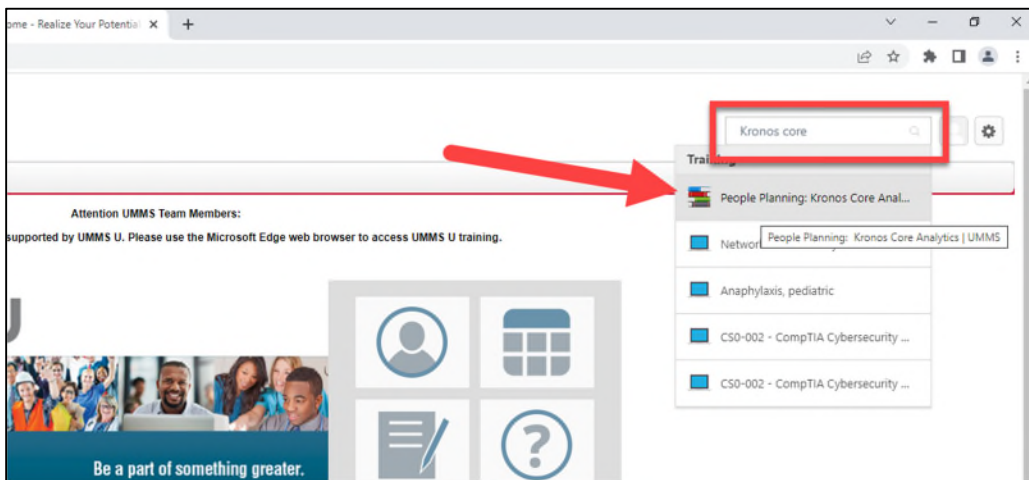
ome - Realize Your Potentia ×

Kronos core

Trai

People Planning: Kronos Core Anal...

Networ

People Planning: Kronos Core Analytics | UMMS

Anaphylaxis, pediatric

CS0-002 - CompTIA Cybersecurity ...

CS0-002 - CompTIA Cybersecurity ...

Attention UMMS Team Members:

supported by UMMS U. Please use the Microsoft Edge web browser to access UMMS U training.

U

Be a part of something greater.